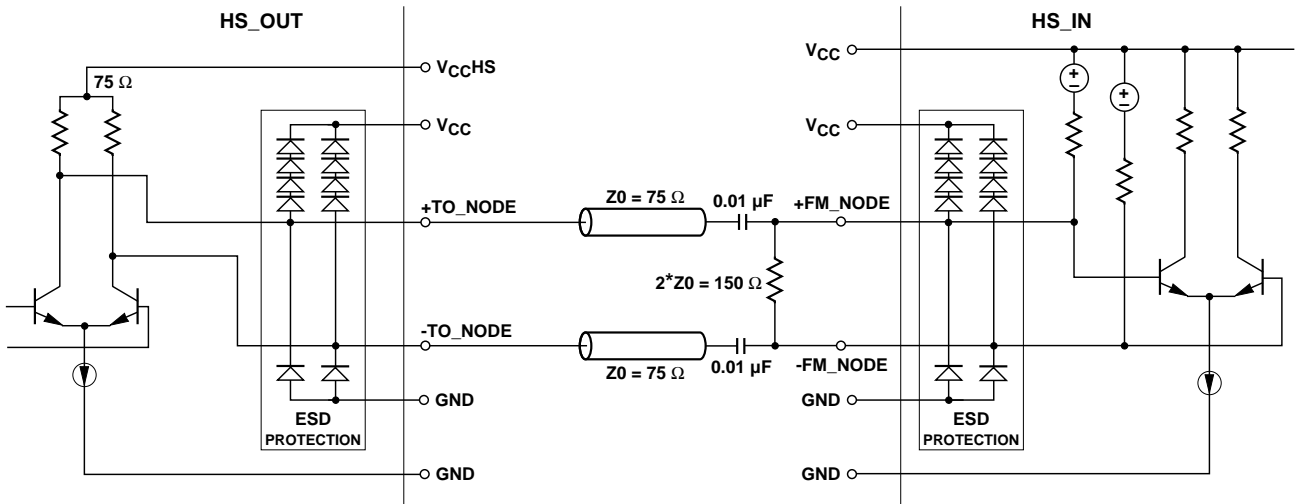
HS_OUT

HS_IN

$V_{CC}$HS

75 Ω

$V_{CC}$

$V_{CC}$

$V_{CC}$

+TO_NODE

Z0 = 75 Ω

0.01 µF

+FM_NODE

2*Z0 = 150 Ω

-TO_NODE

Z0 = 75 Ω

0.01 µF

-FM_NODE

GND

GND

ESD PROTECTION

ESD PROTECTION

GND

GND